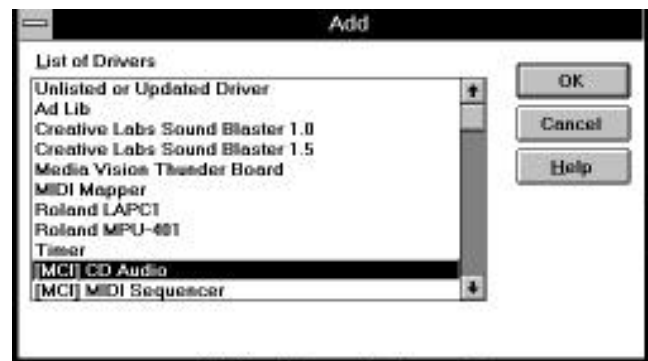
Add

List of Drivers

Unlisted or Updated Driver
Ad Lib
Creative Labs Sound Blaster 1.0
Creative Labs Sound Blaster 1.5
Media Vision Thunder Board
MIDI Mapper
Roland LAPC1
Roland MPU-401
Timer
[MCI] CD Audio
[MCI] MIDI Sequencer

OK
Cancel
Help